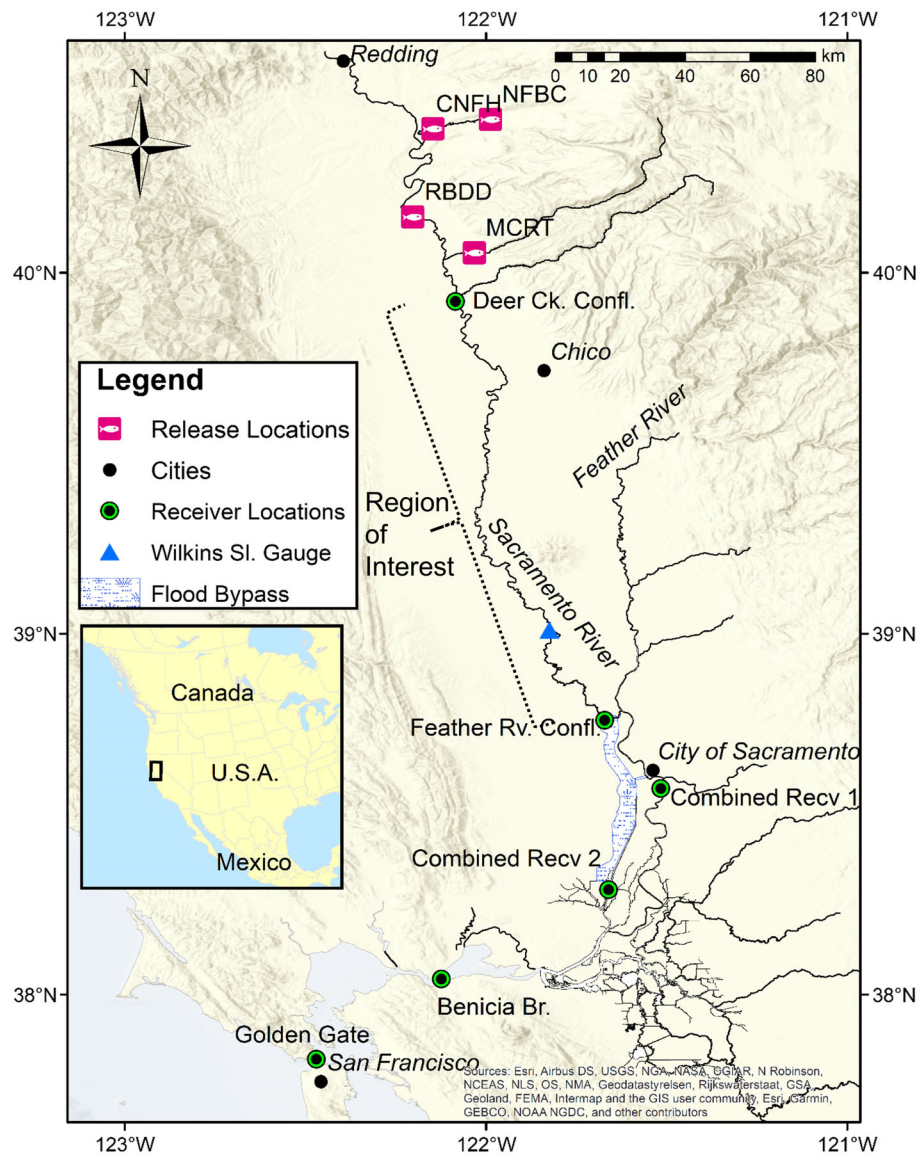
123°W
122°W
121°W

Redding
km
0 10 20 40 60 80
N
CNFH
NFBC
RBDD
MCRT
40°N
40°N
Deer Ck. Confl.
Chico

Legend
Release Locations
Cities
Receiver Locations
Wilkins Sl. Gauge
Flood Bypass

Feather River
Region of Interest
Sacramento River
39°N
39°N
Canada
U.S.A.
Mexico
Feather Rv. Confl.
City of Sacramento
Combined Recv 1
Combined Recv 2
38°N
Benicia Br.
38°N
Golden Gate
San Francisco
Sources: Esri, Airbus DS, USGS, NGA, NASA, CGIAR, N Robinson, NCEAS, NLS, OS, NMA, Geodatastyrelsen, Rijkswaterstaat, GSA, Geoland, FEMA, Intermap and the GIS user community, Esri, Garmin, GEBCO, NOAA NGDC, and other contributors
123°W
122°W
121°W